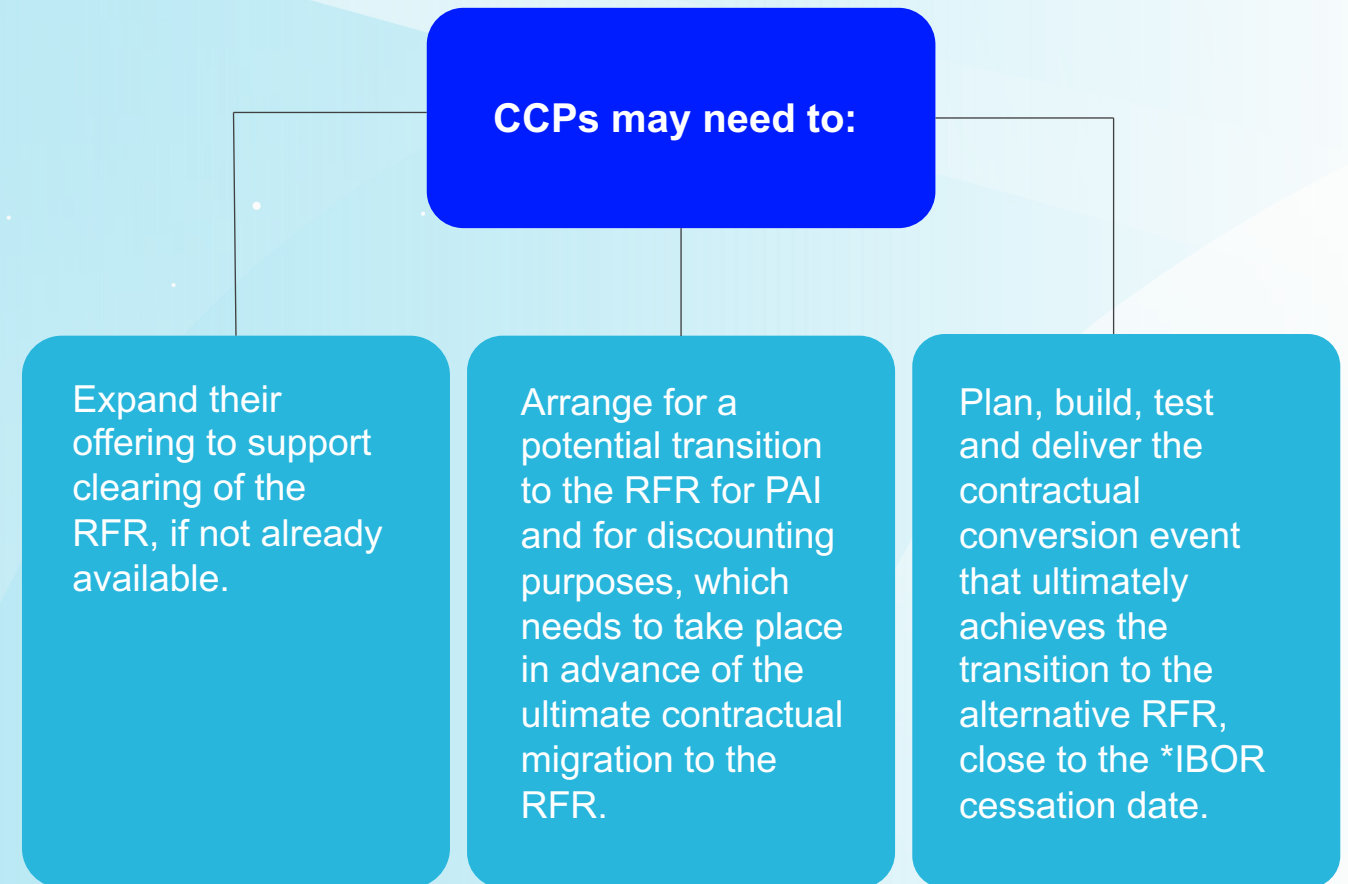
CCPs may need to:

Expand their offering to support clearing of the RFR, if not already available.

Arrange for a potential transition to the RFR for PAI and for discounting purposes, which needs to take place in advance of the ultimate contractual migration to the RFR.

Plan, build, test and deliver the contractual conversion event that ultimately achieves the transition to the alternative RFR, close to the *IBOR cessation date.